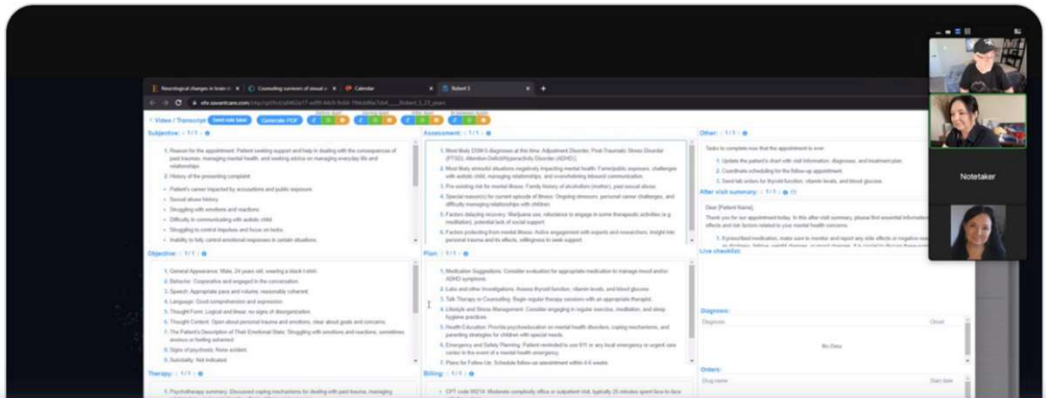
Neurological changes in brain | Counseling survivors of sexual a | Calendar | Robert 1

< Video / Transcript | Send note label | Generate PDF

Subjective: 1/1

1. Reason for the appointment: Patient seeking support and help in dealing with the consequences of past traumas, managing mental health, and seeking advice on managing everyday life and relationships.
2. History of the presenting complaint:

• Patient's career impacted by accusations and public exposure.
• Sexual abuse history.
• Struggling with emotions and reactions.
• Difficulty in communicating with autistic child.
• Struggling to control impulses and focus on tasks.
• Inability to fully control emotional responses in certain situations.

Objective: 1/1

1. General Appearance: Male, 24 years old, wearing a black t-shirt.
2. Behavior: Cooperative and engaged in the conversation.
3. Speech: Appropriate pace and volume, reasonably coherent.
4. Language: Good comprehension and expression.
5. Thought Form: Logical and linear, no signs of disorganization.
6. Thought Content: Open about personal trauma and emotions, clear about goals and concerns.
7. The Patient's Description of Their Emotional State: Struggling with emotions and reactions, sometimes anxious or feeling ashamed.
8. Signs of psychosis: None evident.
9. Suicidality: Not indicated.

Therapy: 1/1

1. Psychotherapy summary: Discussed coping mechanisms for dealing with past trauma, managing

Assessment: 1/1

1. Most likely DSM-5 diagnoses at this time: Adjustment Disorder, Post-Traumatic Stress Disorder (PTSD), Attention-Deficit/Hyperactivity Disorder (ADHD).
2. Most likely stressful situations negatively impacting mental health: Career/public exposure, challenges with autistic child, managing relationships, and overwhelming inbound communication.
3. Pre-existing risk for mental illness: Family history of alcoholism (mother), past sexual abuse.
4. Special reason(s) for current episode of illness: Ongoing stressors, personal career challenges, and difficulty managing relationships with children.
5. Factors delaying recovery: Marijuana use, reluctance to engage in some therapeutic activities (e.g. meditation), potential lack of social support.
6. Factors protecting from mental illness: Active engagement with experts and researchers, insight into personal trauma and its effects, willingness to seek support.

Plan: 1/1

1. Medication Suggestions: Consider evaluation for appropriate medication to manage mood and/or ADHD symptoms.
2. Labs and other Investigations: Assess thyroid function, vitamin levels, and blood glucose.
3. Talk Therapy or Counselling: Begin regular therapy sessions with an appropriate therapist.
4. Lifestyle and Stress Management: Consider engaging in regular exercise, meditation, and sleep hygiene practices.
5. Health Education: Provide psychoeducation on mental health disorders, coping mechanisms, and parenting strategies for children with special needs.
6. Emergency and Safety Planning: Patient reminded to use 911 or any local emergency or urgent care center in the event of a mental health emergency.
7. Plans for Follow-Up: Schedule follow-up appointment within 4-6 weeks.

Billing: 1/1

1. CPT code 99214: Moderate complexity office or outpatient visit, typically 25 minutes spent face-to-face

Other: 1/1

Tasks to complete now that the appointment is over:

1. Update the patient's chart with visit information, diagnoses, and treatment plan.
2. Coordinate scheduling for the follow-up appointment.
3. Send lab orders for thyroid function, vitamin levels, and blood glucose.

After visit summary: 1/1

Dear [Patient Name],

Thank you for our appointment today. In this after-visit summary, please find essential information effects and risk factors related to your mental health concerns.

1. If prescribed medication, make sure to monitor and report any side effects or negative rea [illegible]

Live checklist:

Diagnoses:
Diagnosis | Onset
No Data

Orders:
Drug name | Start date

Notetaker